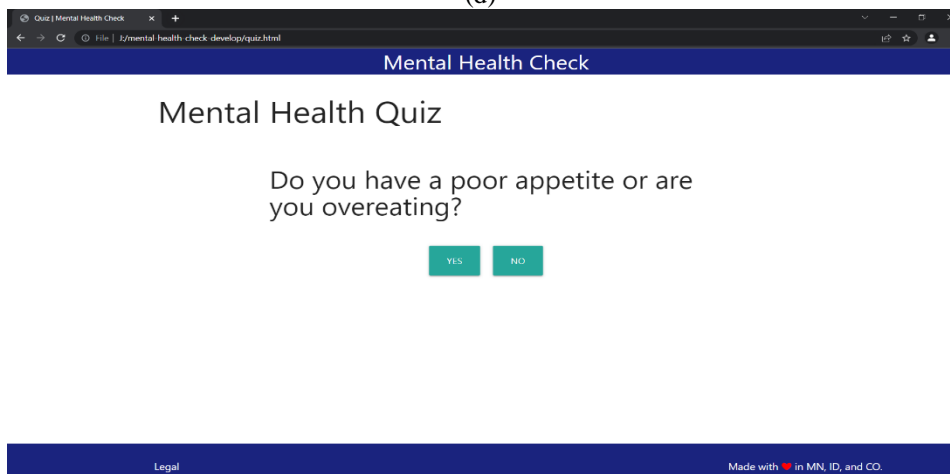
(d)

Quiz | Mental Health Check

File | J:/mental-health-check-develop/quiz.html

Mental Health Check

Mental Health Quiz

Do you have a poor appetite or are you overeating?

YES NO

Legal

Made with ❤ in MN, ID, and CO.